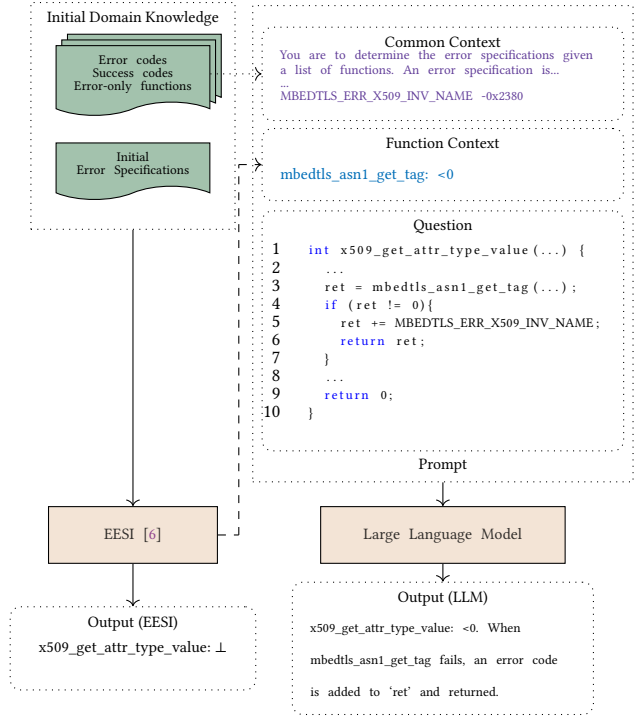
Initial Domain Knowledge

Error codes
Success codes
Error-only functions

Initial
Error Specifications

Common Context
You are to determine the error specifications given a list of functions. An error specification is...
...
MBEDTLS_ERR_X509_INV_NAME -0x2380

Function Context
mbedtls_asn1_get_tag: <0

Question
1 int x509_get_attr_type_value(...) {
2 ...
3 ret = mbedtls_asn1_get_tag(...);
4 if (ret != 0){
5 ret += MBEDTLS_ERR_X509_INV_NAME;
6 return ret;
7 }
8 ...
9 return 0;
10 }

Prompt

EESI [6]

Large Language Model

Output (EESI)
x509_get_attr_type_value: ⊥

Output (LLM)
x509_get_attr_type_value: <0. When mbedtls_asn1_get_tag fails, an error code is added to 'ret' and returned.